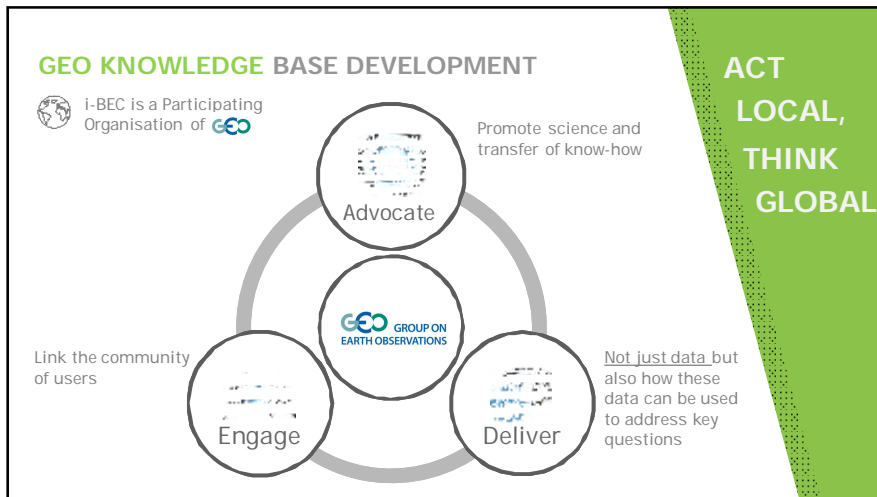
GEO KNOWLEDGE BASE DEVELOPMENT

i-BEC is a Participating Organisation of GEO

Promote science and transfer of know-how

Advocate

GEO GROUP ON EARTH OBSERVATIONS

Link the community of users

Engage

Deliver

Not just data but also how these data can be used to address key questions

ACT LOCAL, THINK GLOBAL